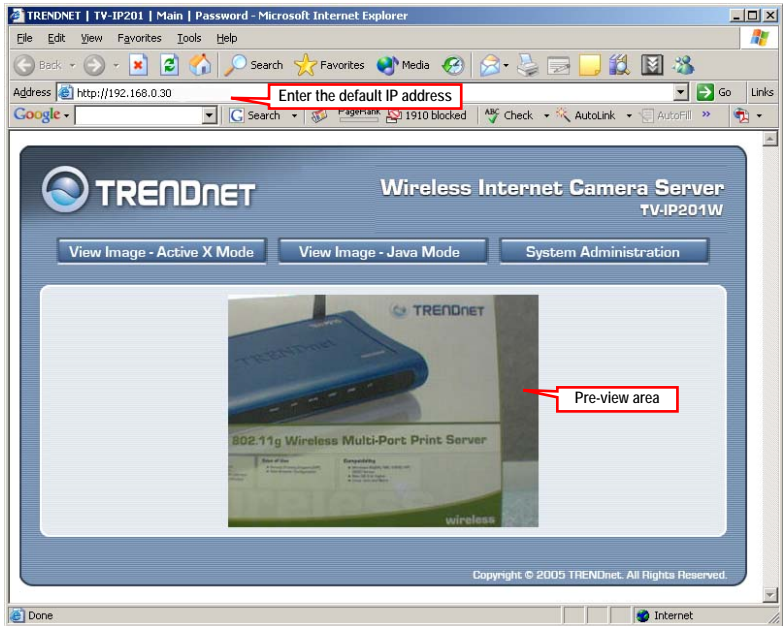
TRENDNET | TV-IP201 | Main | Password - Microsoft Internet Explorer

File Edit View Favorites Tools Help

Back Search Favorites Media

Address http://192.168.0.30 Enter the default IP address Go Links

Google Search PageRank 1910 blocked Check AutoLink AutoFill

TRENDnet

Wireless Internet Camera Server
TV-IP201W

View Image - Active X Mode View Image - Java Mode System Administration

TRENDnet

802.11g Wireless Multi-Port Print Server

wireless

Pre-view area

Copyright © 2005 TRENDnet. All Rights Reserved.

Done Internet